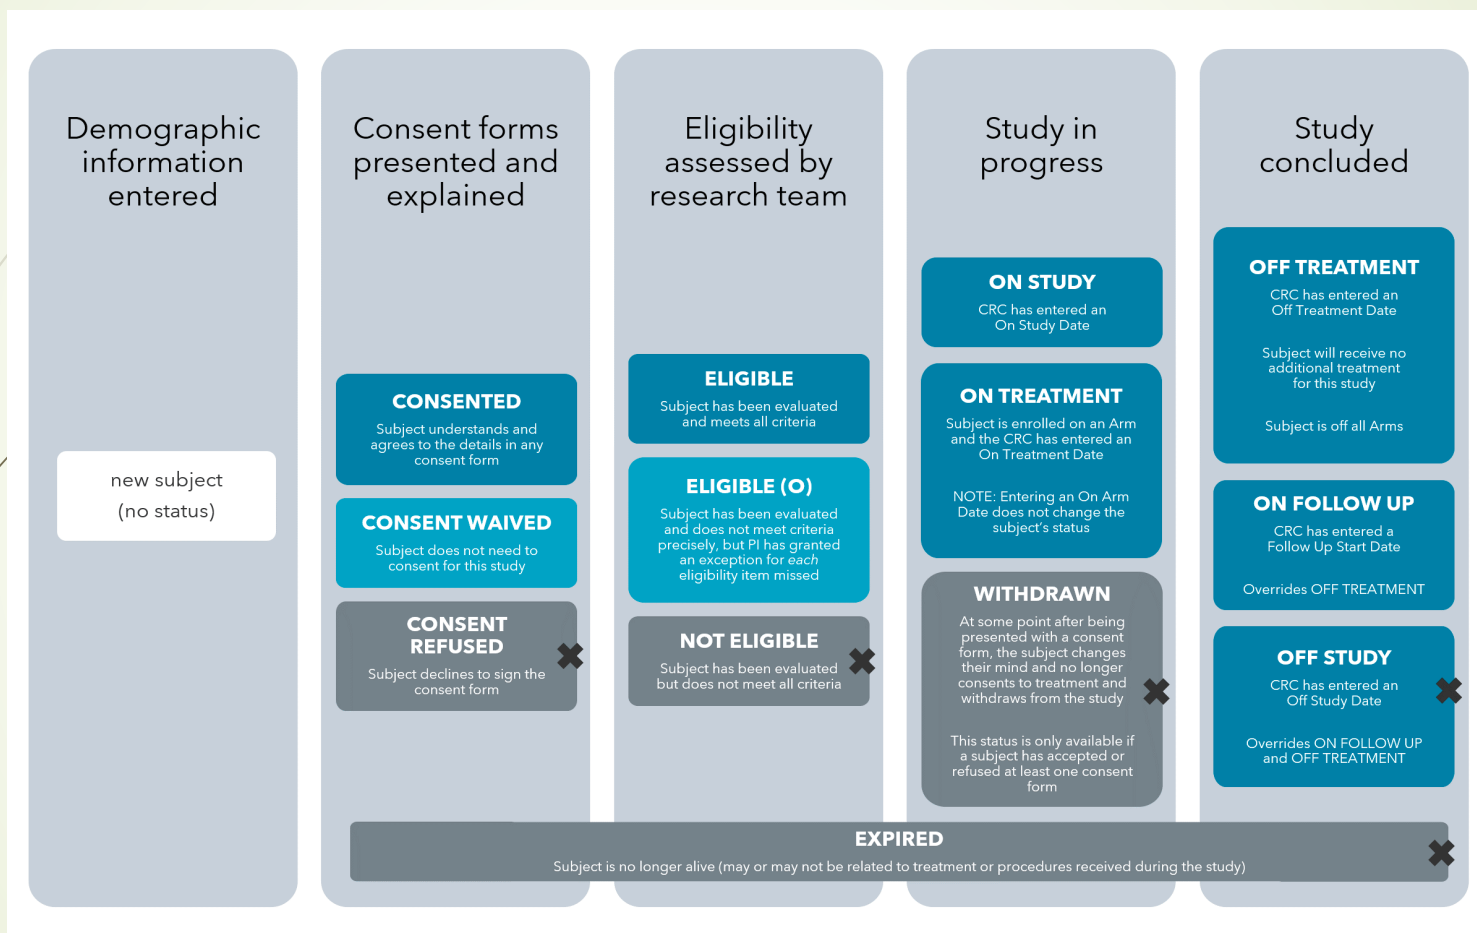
Demographic information entered

new subject
(no status)

Consent forms presented and explained

CONSENTED
Subject understands and agrees to the details in any consent form

CONSENT WAIVED
Subject does not need to consent for this study

CONSENT REFUSED
Subject declines to sign the consent form

Eligibility assessed by research team

ELIGIBLE
Subject has been evaluated and meets all criteria

ELIGIBLE (O)
Subject has been evaluated and does not meet criteria precisely, but PI has granted an exception for each eligibility item missed

NOT ELIGIBLE
Subject has been evaluated but does not meet all criteria

Study in progress

ON STUDY
CRC has entered an On Study Date

ON TREATMENT
Subject is enrolled on an Arm and the CRC has entered an On Treatment Date

NOTE: Entering an On Arm Date does not change the subject's status

WITHDRAWN
At some point after being presented with a consent form, the subject changes their mind and no longer consents to treatment and withdraws from the study

This status is only available if a subject has accepted or refused at least one consent form

Study concluded

OFF TREATMENT
CRC has entered an Off Treatment Date

Subject will receive no additional treatment for this study

Subject is off all Arms

ON FOLLOW UP
CRC has entered a Follow Up Start Date

Overrides OFF TREATMENT

OFF STUDY
CRC has entered an Off Study Date

Overrides ON FOLLOW UP and OFF TREATMENT

EXPIRED
Subject is no longer alive (may or may not be related to treatment or procedures received during the study)